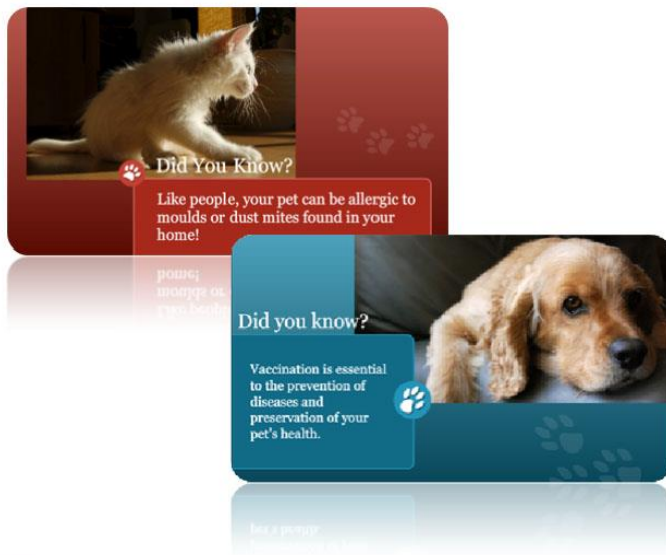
Did You Know?

Like people, your pet can be allergic to moulds or dust mites found in your home!

Did you know?

Vaccination is essential to the prevention of diseases and preservation of your pet's health.